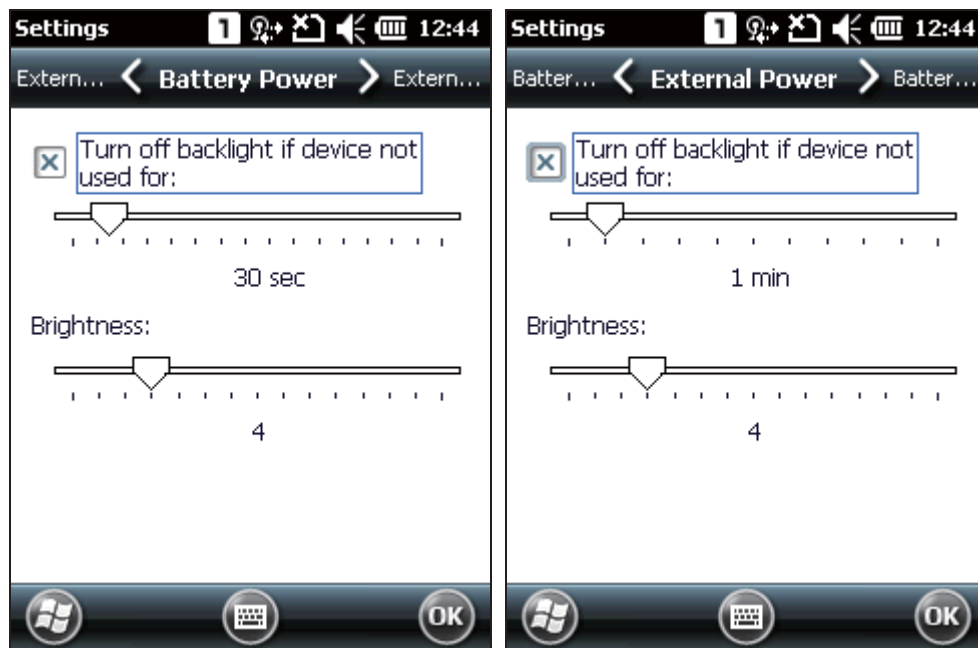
Settings 1 12:44

Extern... Battery Power Extern...

Turn off backlight if device not used for:

30 sec

Brightness:

4

OK

Settings 1 12:44

Batter... External Power Batter...

Turn off backlight if device not used for:

1 min

Brightness:

4

OK